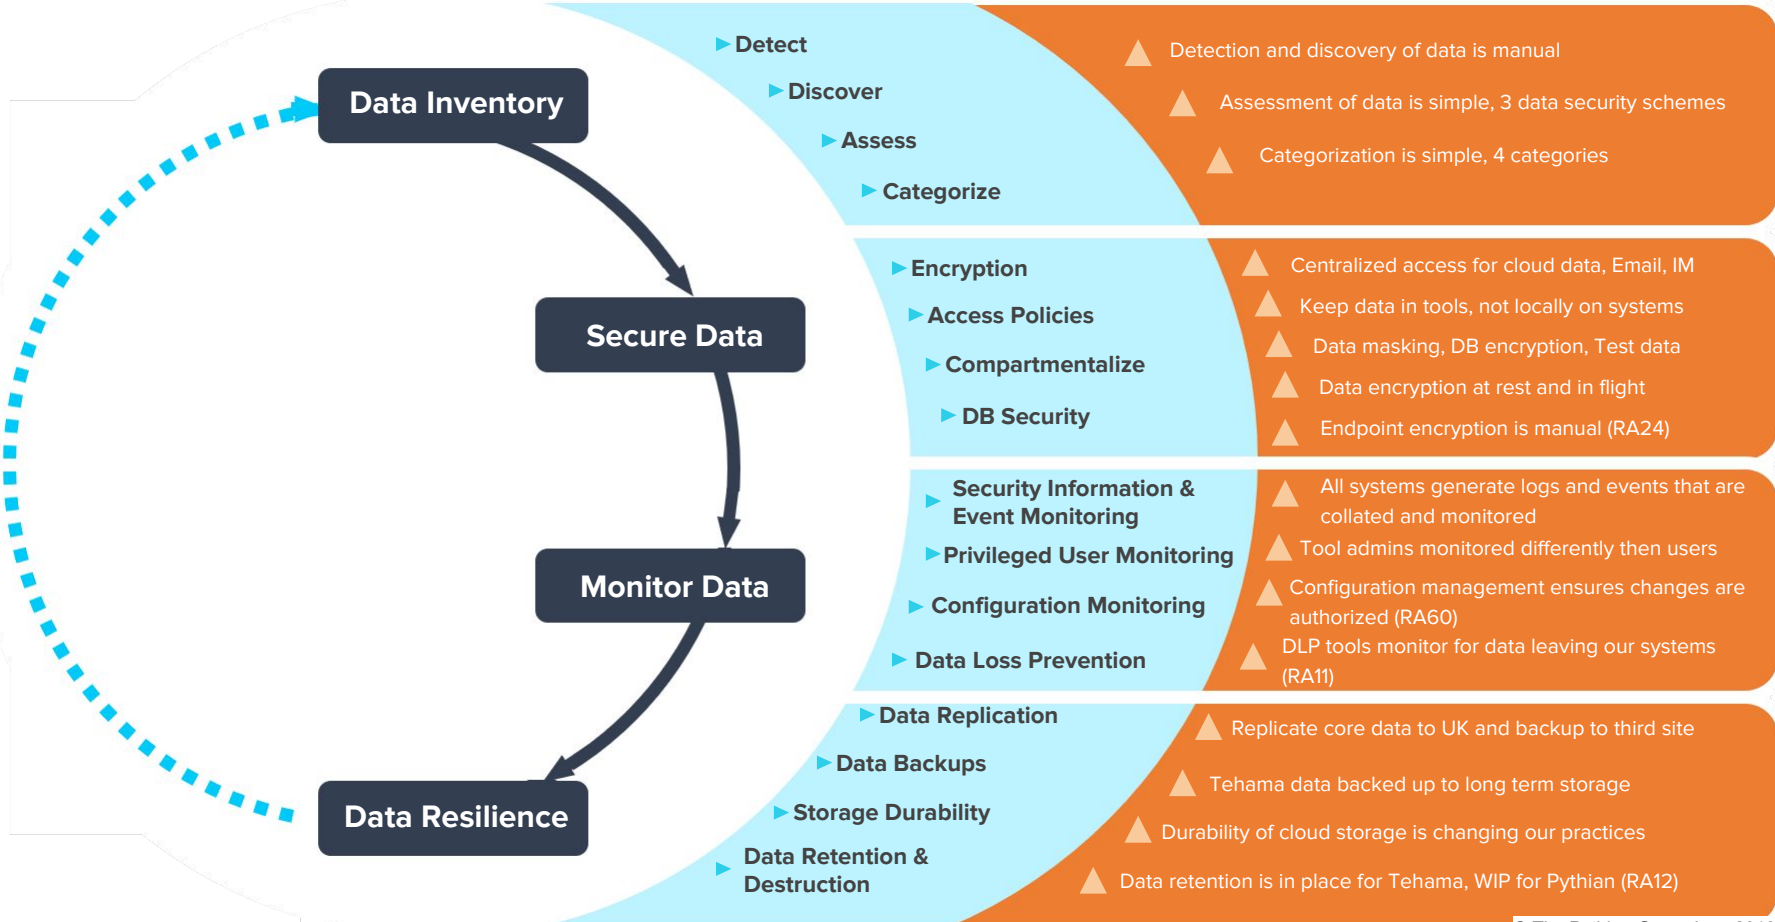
Data Inventory

Secure Data

Monitor Data

Data Resilience

Detect

Discover

Assess

Categorize

Detection and discovery of data is manual

Assessment of data is simple, 3 data security schemes

Categorization is simple, 4 categories

Encryption

Access Policies

Compartmentalize

DB Security

Centralized access for cloud data, Email, IM

Keep data in tools, not locally on systems

Data masking, DB encryption, Test data

Data encryption at rest and in flight

Endpoint encryption is manual (RA24)

Security Information & Event Monitoring

Privileged User Monitoring

Configuration Monitoring

Data Loss Prevention

All systems generate logs and events that are collated and monitored

Tool admins monitored differently then users

Configuration management ensures changes are authorized (RA60)

DLP tools monitor for data leaving our systems (RA11)

Data Replication

Data Backups

Storage Durability

Data Retention & Destruction

Replicate core data to UK and backup to third site

Tehama data backed up to long term storage

Durability of cloud storage is changing our practices

Data retention is in place for Tehama, WIP for Pythian (RA12)

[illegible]